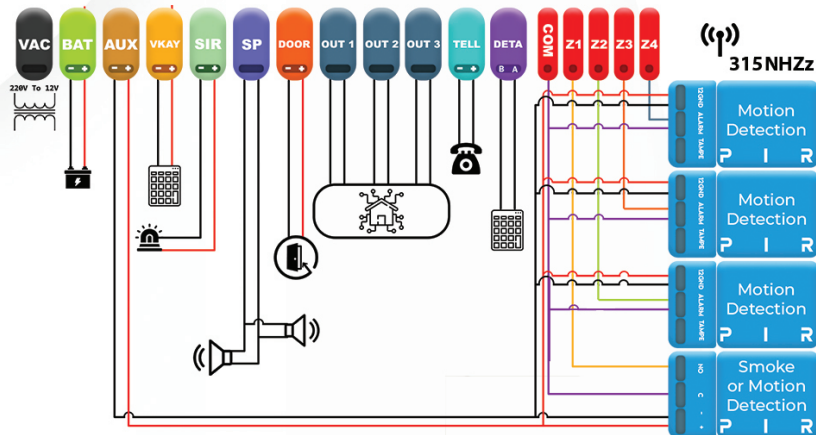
VAC
BAT
AUX
VKAY
SIR
SP
DOOR
OUT 1
OUT 2
OUT 3
TELL
DETA
COM
Z1
Z2
Z3
Z4
315NHZz
220V To 12V
B A
12/GND
ALARM
TAMPE
Motion Detection
P I R
12/GND
ALARM
TAMPE
Motion Detection
P I R
12/GND
ALARM
TAMPE
Motion Detection
P I R
NO
C
Smoke or Motion Detection
P I R